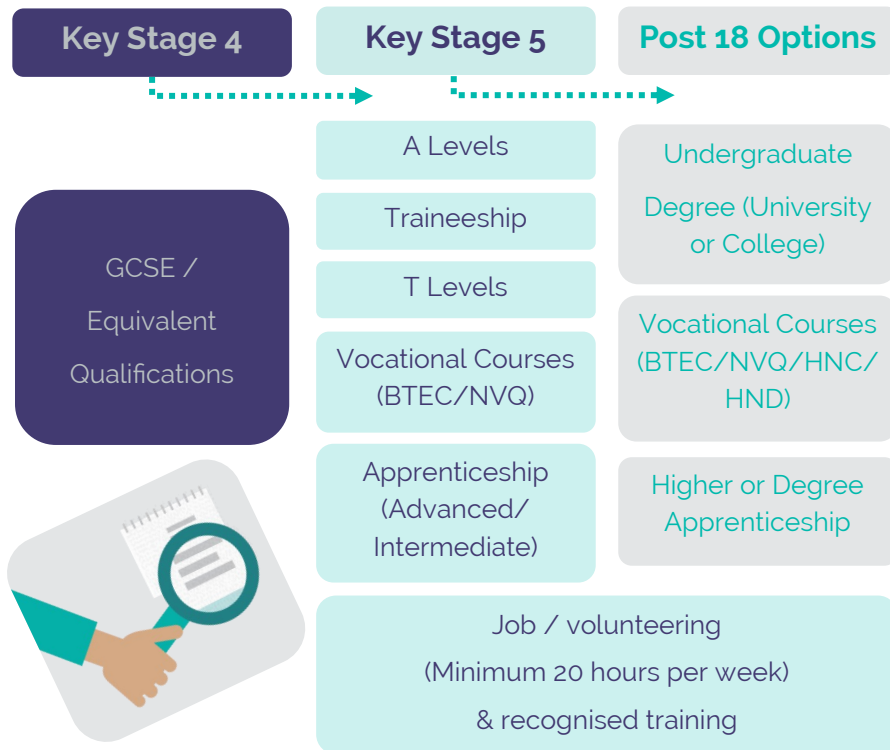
Key Stage 4

Key Stage 5

Post 18 Options

GCSE / Equivalent Qualifications

A Levels

Traineeship

T Levels

Vocational Courses (BTEC/NVQ)

Apprenticeship (Advanced/ Intermediate)

Undergraduate Degree (University or College)

Vocational Courses (BTEC/NVQ/HNC/ HND)

Higher or Degree Apprenticeship

Job / volunteering
(Minimum 20 hours per week)
& recognised training